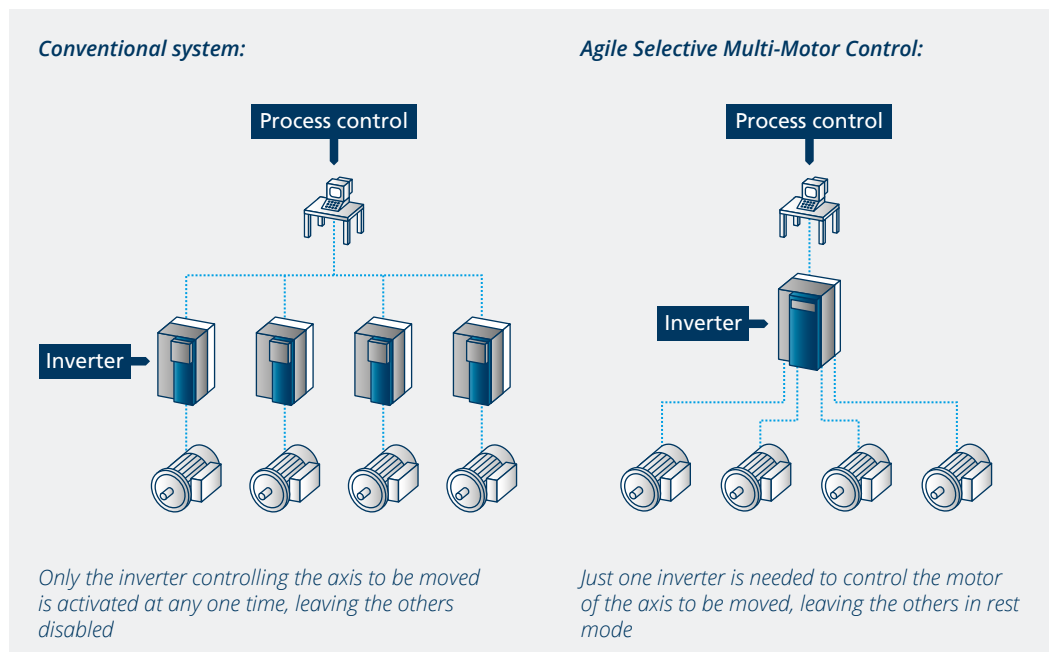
Conventional system:

Process control

Inverter

Only the inverter controlling the axis to be moved is activated at any one time, leaving the others disabled

Agile Selective Multi-Motor Control:

Process control

Inverter

Just one inverter is needed to control the motor of the axis to be moved, leaving the others in rest mode